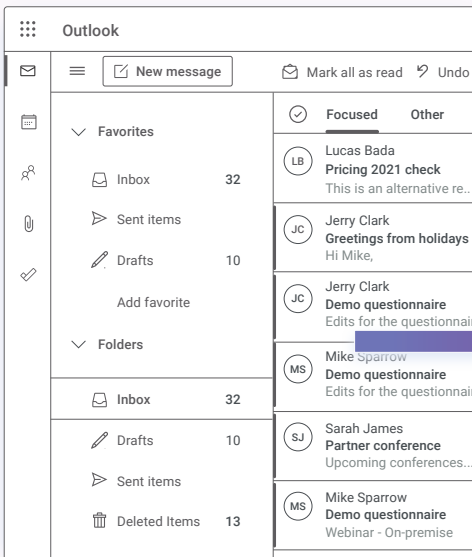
Outlook

New message

Mark all as read Undo

Favorites

Inbox 32

Sent items

Drafts 10

Add favorite

Folders

Inbox 32

Drafts 10

Sent items

Deleted Items 13

Focused Other

LB Lucas Bada
Pricing 2021 check
This is an alternative re...

JC Jerry Clark
Greetings from holidays
Hi Mike,

JC Jerry Clark
Demo questionnaire
Edits for the questionnair

MS Mike Sparrow
Demo questionnaire
Edits for the questionnair

SJ Sarah James
Partner conference
Upcoming conferences...

MS Mike Sparrow
Demo questionnaire
Webinar - On-premise